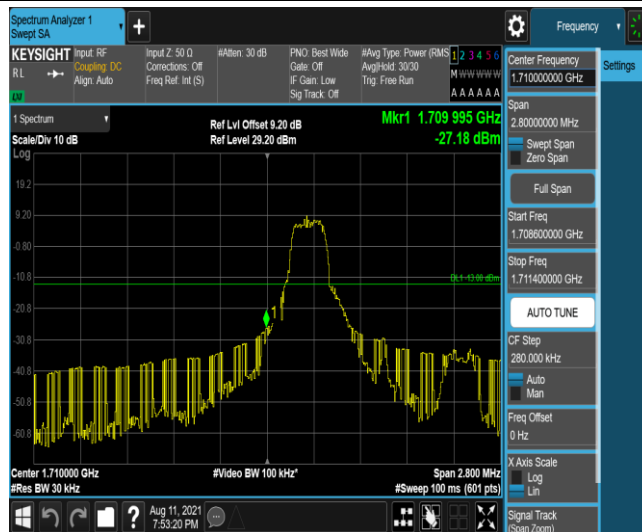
Spectrum Analyzer 1
Swept SA

Frequency

KEYSIGHT Input: RF
Coupling: DC
Align: Auto
RL
LXI

Input Z: 50 Ω
Corrections: Off
Freq Ref: Int (S)

#Atten: 30 dB

PNO: Best Wide
Gate: Off
IF Gain: Low
Sig Track: Off

#Avg Type: Power (RMS)
Avg|Hold: 30/30
Trig: Free Run

1 2 3 4 5 6
M W W W W W
A A A A A A

Center Frequency
1.710000000 GHz

Settings

1 Spectrum
Scale/Div 10 dB
Log

Ref Lvl Offset 9.20 dB
Ref Level 29.20 dBm

Mkr1 1.709 995 GHz
-27.18 dBm

19.2
9.20
-0.80
-10.8
-20.8
-30.8
-40.8
-50.8
-60.8

DL1 -13.00 dBm

1

Center 1.710000 GHz
#Res BW 30 kHz

#Video BW 100 kHz*

Span 2.800 MHz
#Sweep 100 ms (601 pts)

Span
2.80000000 MHz
Swept Span
Zero Span

Full Span

Start Freq
1.708600000 GHz

Stop Freq
1.711400000 GHz

AUTO TUNE

CF Step
280.000 kHz
Auto
Man

Freq Offset
0 Hz

X Axis Scale
Log
Lin

Signal Track
(Span Zoom)

Aug 11, 2021
7:53:20 PM